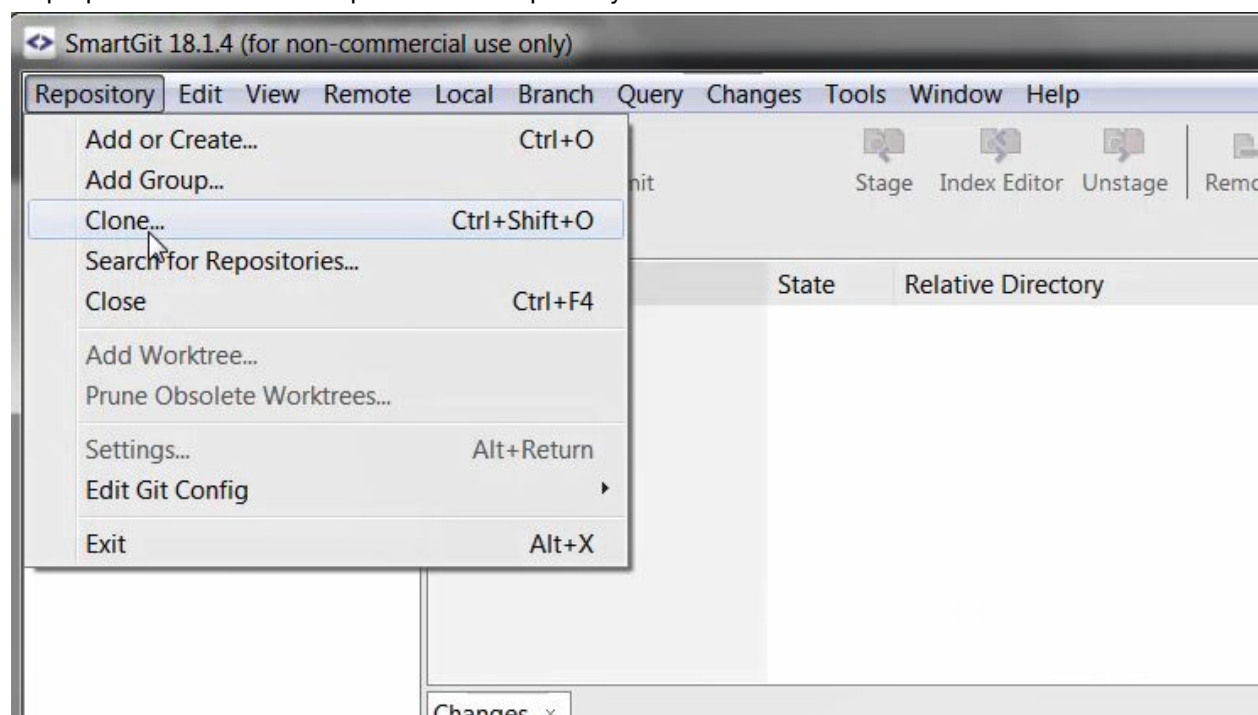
SmartGit 18.1.4 (for non-commercial use only)

Repository Edit View Remote Local Branch Query Changes Tools Window Help

Add or Create... Ctrl+O
Add Group...
Clone... Ctrl+Shift+O
Search for Repositories...
Close Ctrl+F4
Add Worktree...
Prune Obsolete Worktrees...
Settings... Alt+Return
Edit Git Config
Exit Alt+X

nit
Stage Index Editor Unstage Remo

State Relative Directory

Changes ×